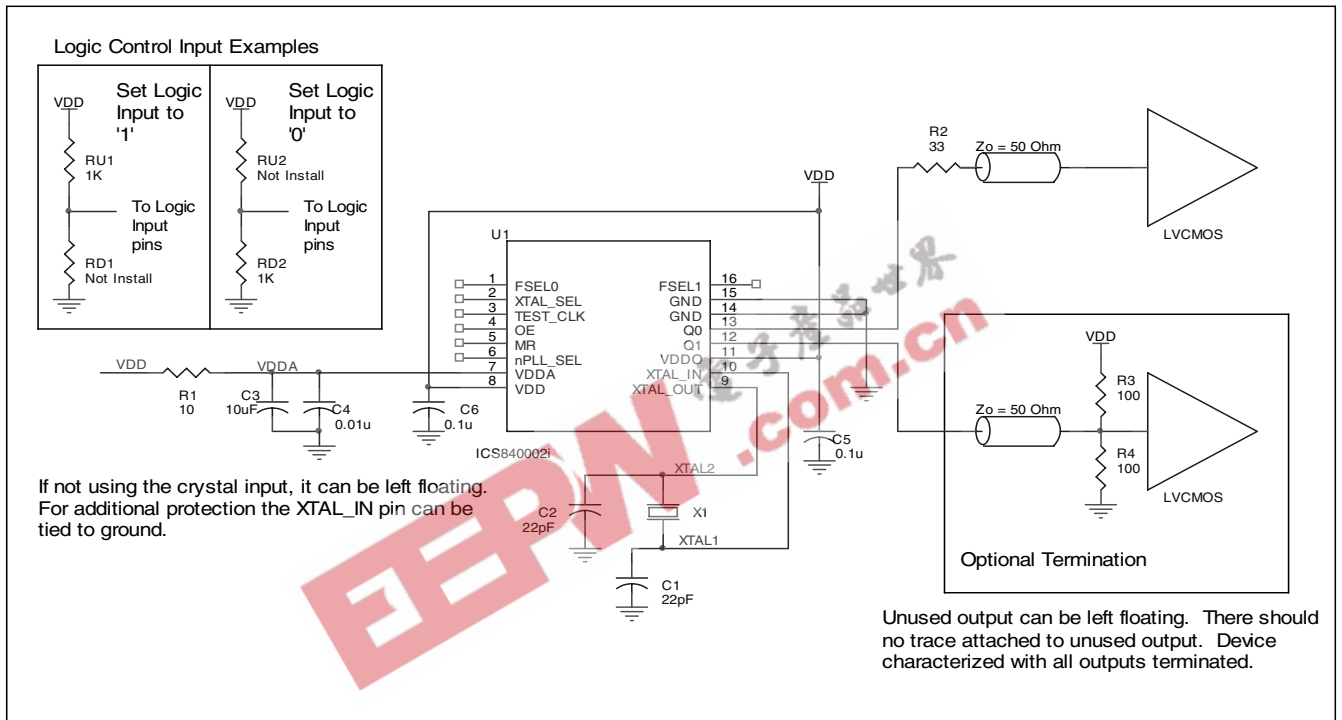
Logic Control Input Examples

VDD

Set Logic Input to '1'

RU1
1K

To Logic Input pins

RD1
Not Install

VDD

Set Logic Input to '0'

RU2
Not Install

To Logic Input pins

RD2
1K

R2
33

Zo = 50 Ohm

LVCMOS

VDD

U1

1 FSEL0
2 XTAL_SEL
3 TEST_CLK
4 OE
5 MR
6 nPLL_SEL
7 VDDA
8 VDD

FSEL1 16
GND 15
GND 14
Q0 13
Q1 12
VDDO 11
XTAL_IN 10
XTAL_OUT 9

ICS840002i

VDD

R1
10

VDDA

C3
10uF

C4
0.01u

C6
0.1u

C5
0.1u

VDD

R3
100

Zo = 50 Ohm

R4
100

LVCMOS

Optional Termination

XTAL2

C2
22pF

X1

XTAL1

C1
22pF

If not using the crystal input, it can be left floating. For additional protection the XTAL_IN pin can be tied to ground.

Unused output can be left floating. There should no trace attached to unused output. Device characterized with all outputs terminated.

EEPW .com.cn 电子产品世界